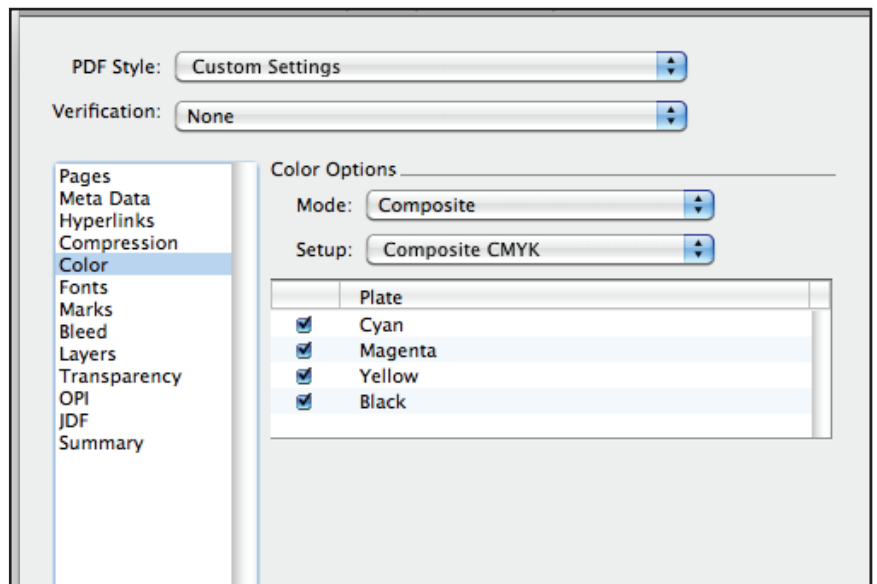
PDF Style: Custom Settings

Verification: None

Pages
Meta Data
Hyperlinks
Compression
Color
Fonts
Marks
Bleed
Layers
Transparency
OPI
JDF
Summary

Color Options

Mode: Composite

Setup: Composite CMYK

| | Plate |
|---|---|
| ☑ | Cyan |
| ☑ | Magenta |
| ☑ | Yellow |
| ☑ | Black |